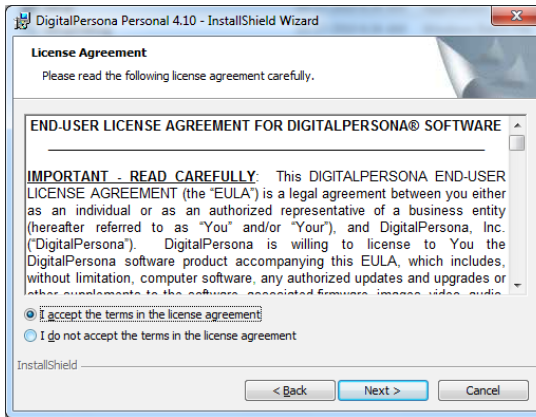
DigitalPersona Personal 4.10 - InstallShield Wizard

License Agreement

Please read the following license agreement carefully.

END-USER LICENSE AGREEMENT FOR DIGITALPERSONA® SOFTWARE

IMPORTANT - READ CAREFULLY: This DIGITALPERSONA END-USER LICENSE AGREEMENT (the "EULA") is a legal agreement between you either as an individual or as an authorized representative of a business entity (hereafter referred to as "You" and/or "Your"), and DigitalPersona, Inc. ("DigitalPersona"). DigitalPersona is willing to license to You the DigitalPersona software product accompanying this EULA, which includes, without limitation, computer software, any authorized updates and upgrades or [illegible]

I accept the terms in the license agreement

I do not accept the terms in the license agreement

InstallShield

< Back

Next >

Cancel